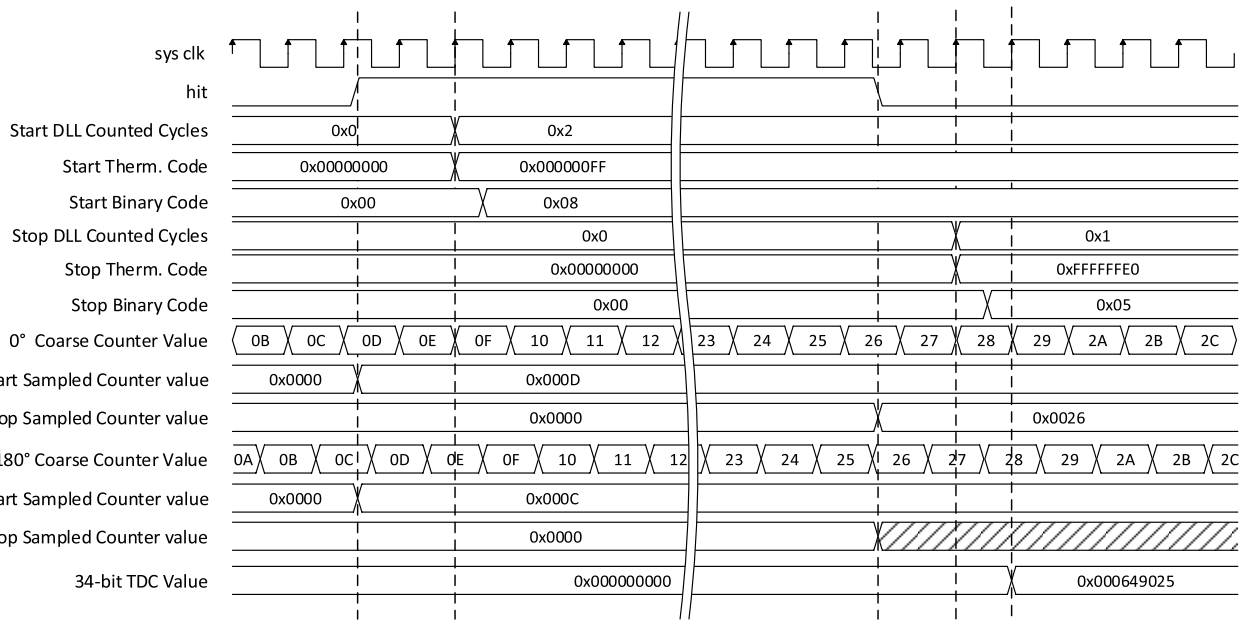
sys clk
hit
Start DLL Counted Cycles 0x0 0x2
Start Therm. Code 0x00000000 0x000000FF
Start Binary Code 0x00 0x08
Stop DLL Counted Cycles 0x0 0x1
Stop Therm. Code 0x00000000 0xFFFFFFE0
Stop Binary Code 0x00 0x05
0° Coarse Counter Value 0B 0C 0D 0E 0F 10 11 12 23 24 25 26 27 28 29 2A 2B 2C
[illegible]art Sampled Counter value 0x0000 0x000D
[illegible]op Sampled Counter value 0x0000 0x0026
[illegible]180° Coarse Counter Value 0A 0B 0C 0D 0E 0F 10 11 12 23 24 25 26 27 28 29 2A 2B 2C
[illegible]art Sampled Counter value 0x0000 0x000C
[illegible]op Sampled Counter value 0x0000
34-bit TDC Value 0x000000000 0x000649025